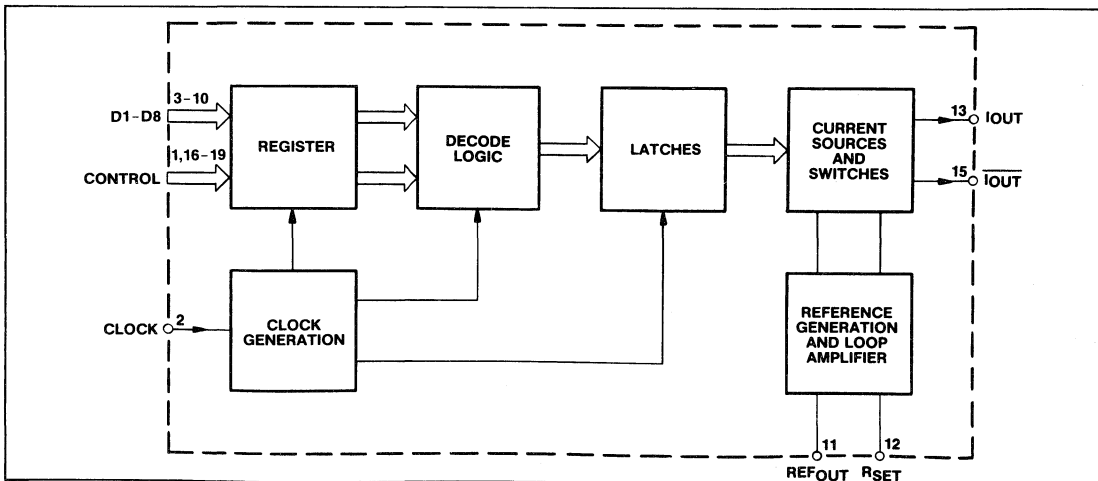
D1–D8
3–10
1,16–19
CONTROL
REGISTER
DECODE LOGIC
LATCHES
CURRENT SOURCES AND SWITCHES
13
IOUT
15
$\overline{IOUT}$
CLOCK
2
CLOCK GENERATION
REFERENCE GENERATION AND LOOP AMPLIFIER
11
12
$REF_{OUT}$
$R_{SET}$